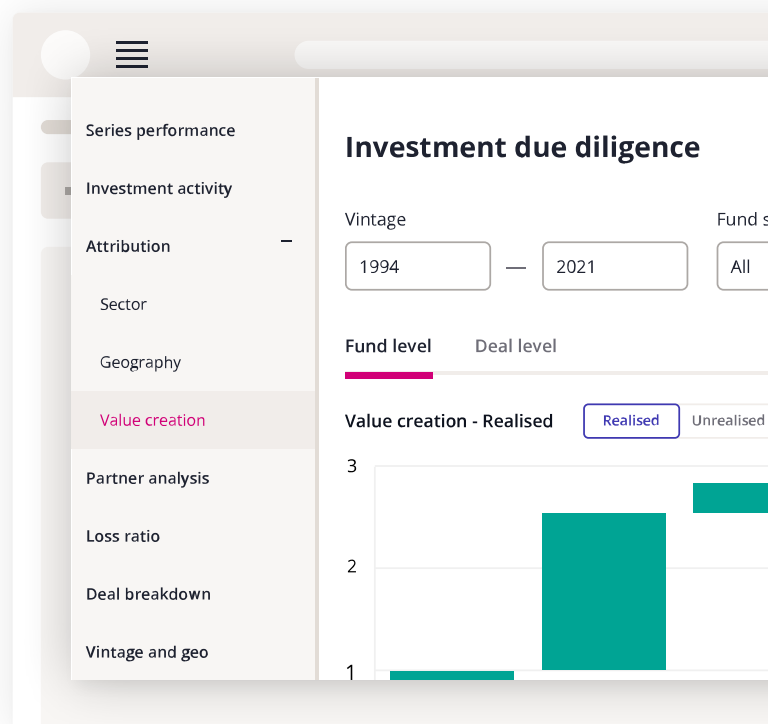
Series performance

Investment activity

Attribution –

Sector

Geography

Value creation

Partner analysis

Loss ratio

Deal breakdown

Vintage and geo

Investment due diligence

Vintage

1994 — 2021

Fund s

All

Fund level Deal level

Value creation - Realised

Realised Unrealised

3

2

1